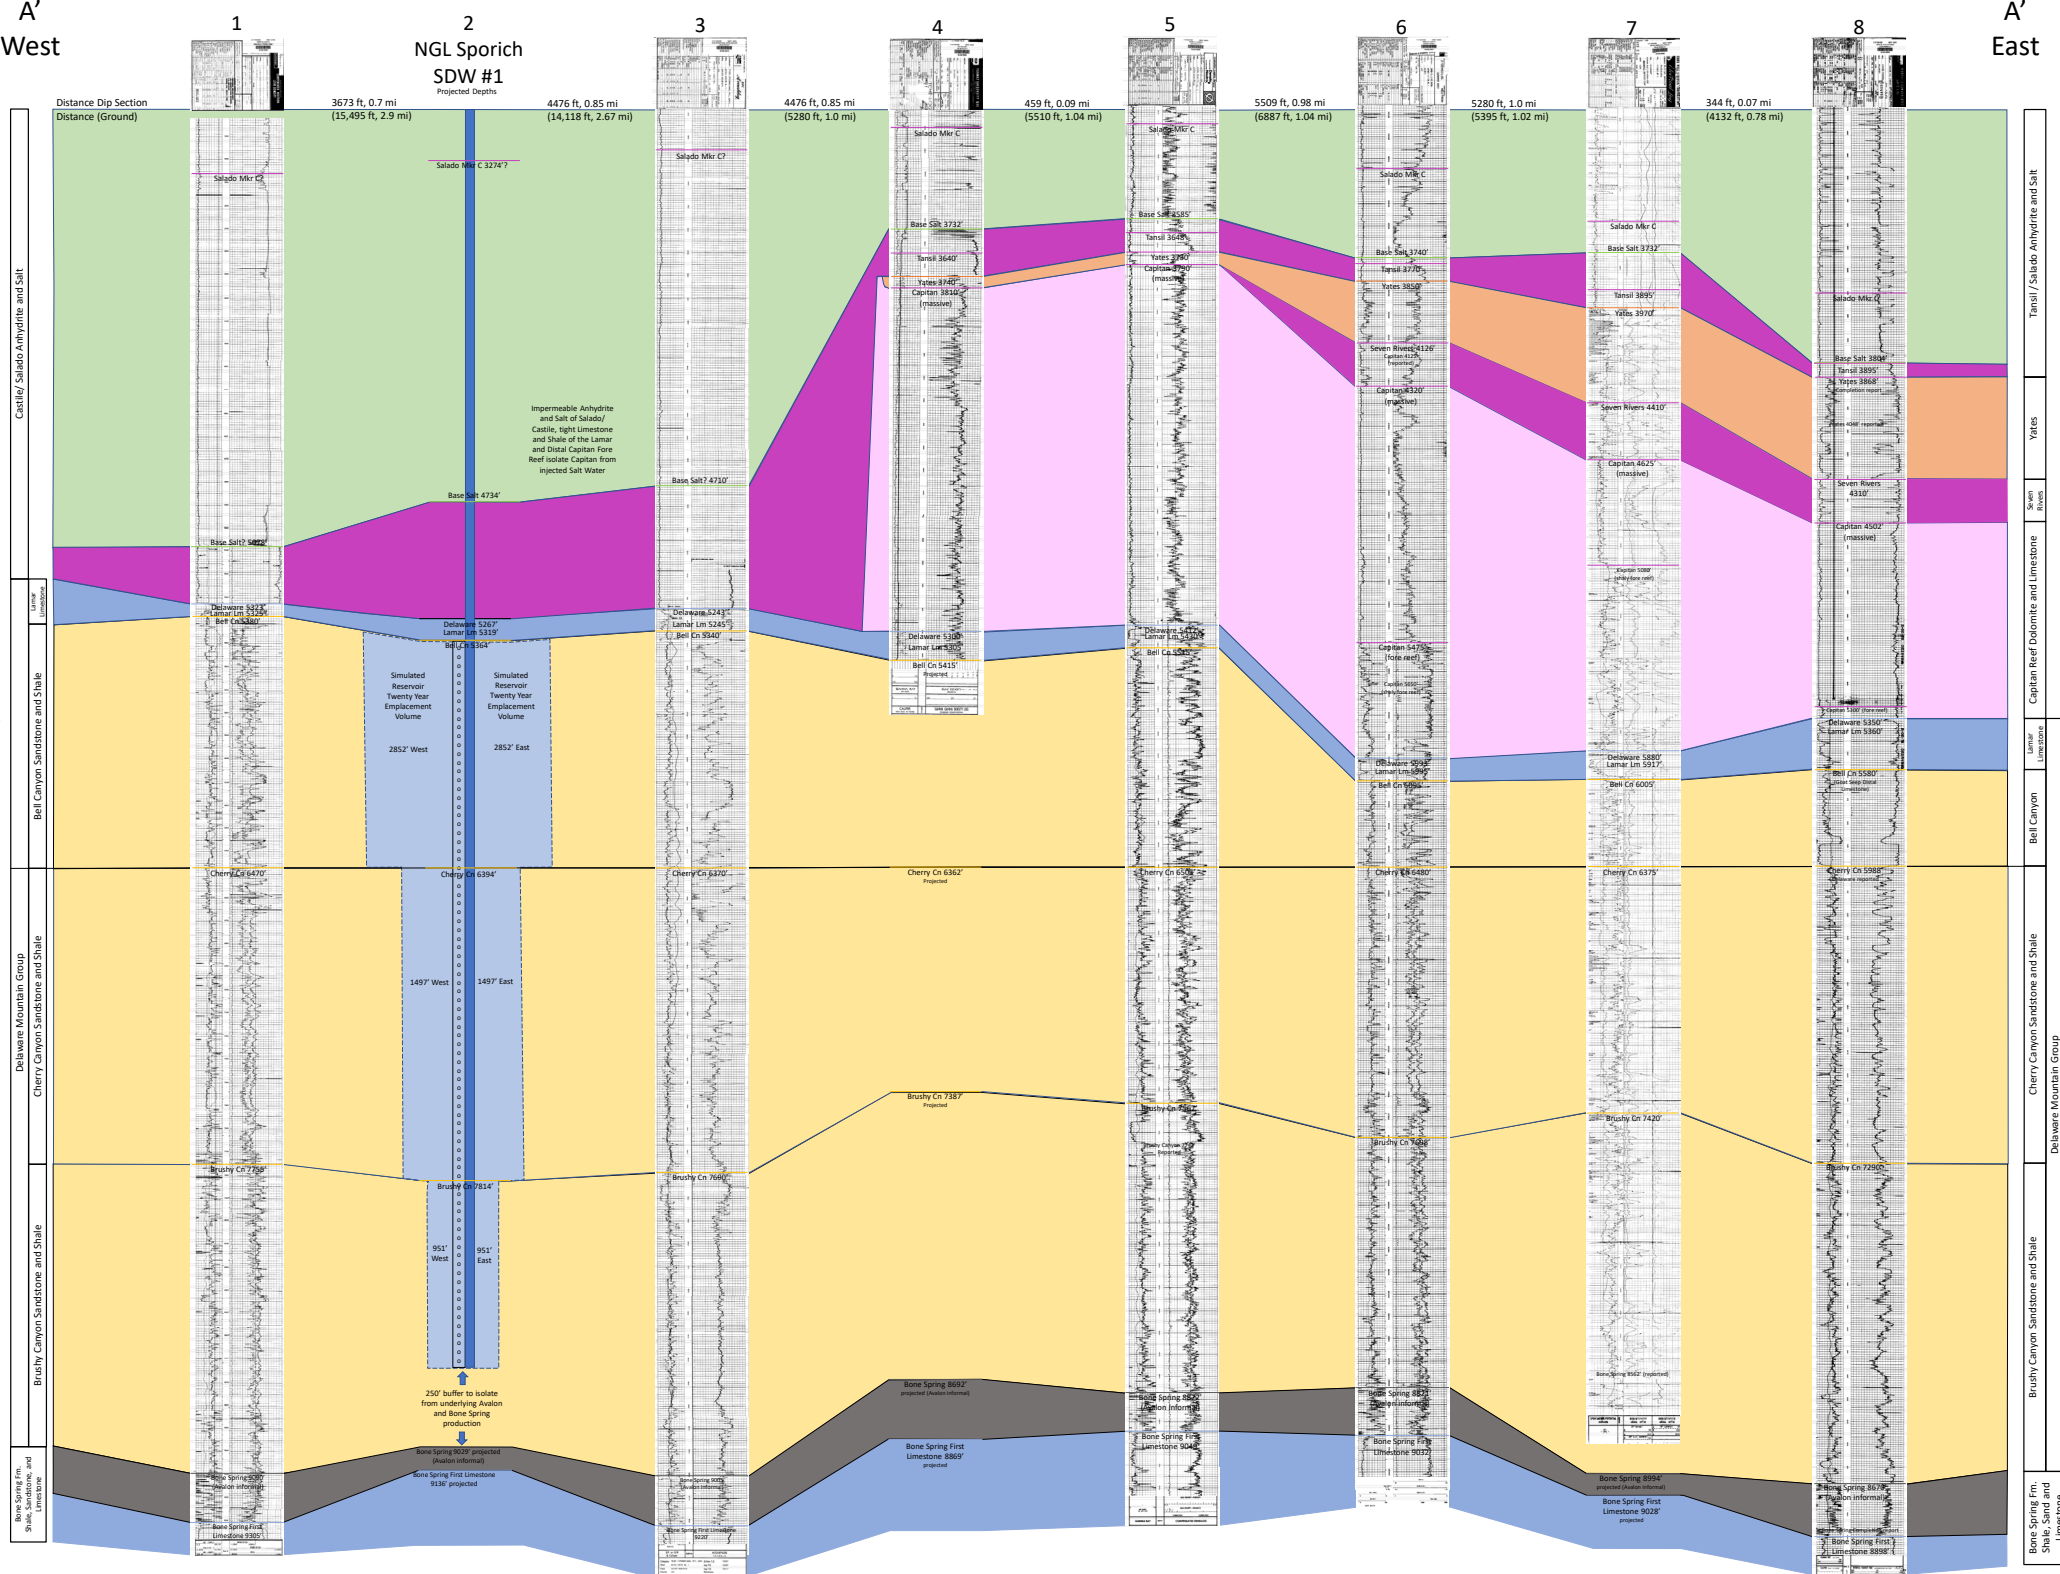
A'
West

A'
East

1
2
NGL Sporich SDW #1
Projected Depths
3
4
5
6
7
8

Distance Dip Section
Distance (Ground)

3673 ft, 0.7 mi
(15,495 ft, 2.9 mi)

4476 ft, 0.85 mi
(14,118 ft, 2.67 mi)

4476 ft, 0.85 mi
(5280 ft, 1.0 mi)

459 ft, 0.09 mi
(5510 ft, 1.04 mi)

5509 ft, 0.98 mi
(6887 ft, 1.04 mi)

5280 ft, 1.0 mi
(5395 ft, 1.02 mi)

344 ft, 0.07 mi
(4132 ft, 0.78 mi)

Castile/ Salado Anhydrite and Salt
Lamar Limestone
Bell Canyon Sandstone and Shale
Delaware Mountain Group
Cherry Canyon Sandstone and Shale
Brushy Canyon Sandstone and Shale
Bone Spring Fm. Shale, Sandstone, and Limestone

Tansil / Salado Anhydrite and Salt
Yates
Seven Rivers
Capitan Reef Dolomite and Limestone
Lamar Limestone
Bell Canyon
Cherry Canyon Sandstone and Shale
Delaware Mountain Group
Brushy Canyon Sandstone and Shale
Bone Spring Fm. Shale, Sand and Limestone

Salado Mkr C?
Base Salt? 5072'
Delaware 5323'
Lamar Lm 5325'
Bell Cn 5380'
Cherry Cn 6470'
Brushy Cn 7758'
Bone Spring 9080' (Avalon informal)
Bone Spring First Limestone 9305'

Salado Mkr C 3274'?
Impermeable Anhydrite and Salt of Salado/ Castile, tight Limestone and Shale of the Lamar and Distal Capitan Fore Reef isolate Capitan from injected Salt Water
Base Salt 4734'
Delaware 5267'
Lamar Lm 5319'
Bell Cn 5364'
Simulated Reservoir Twenty Year Emplacement Volume
2852' West
Simulated Reservoir Twenty Year Emplacement Volume
2852' East
Cherry Cn 6394'
1497' West
1497' East
Brushy Cn 7814'
951' West
951' East
250' buffer to isolate from underlying Avalon and Bone Spring production
Bone Spring 9029' projected (Avalon informal)
Bone Spring First Limestone 9136' projected

Salado Mkr C?
Base Salt? 4710'
Delaware 5243'
Lamar Lm 5245'
Bell Cn 5340'
Cherry Cn 6370'
Brushy Cn 7690'
Bone Spring 9005' (Avalon informal)
Bone Spring First Limestone 9220'

Salado Mkr C
Base Salt 3732'
Tansil 3640'
Yates 3740'
Capitan 3810' (massive)
Delaware 5300'
Lamar Lm 5305'
Bell Cn 5415'
Projected
Cherry Cn 6362'
Projected
Brushy Cn 7387'
Projected
Bone Spring 8692' projected (Avalon informal)
Bone Spring First Limestone 8869' projected

Salado Mkr C
Base Salt 3585'
Tansil 3645'
Yates 3740'
Capitan 3790' (massive)
Delaware 5445'
Lamar Lm 5450'
Bell Cn 5545'
Cherry Cn 6504'
Brushy Cn 7467'
Brushy Canyon 7???' (reported)
Bone Spring 8822' (Avalon informal)
Bone Spring First Limestone 9048'

Salado Mkr C
Base Salt 3740'
Tansil 3770'
Yates 3850'
Seven Rivers 4126'
Capitan 4125' (reported)
Capitan 4320' (massive)
Capitan 5475' (fore reef)
Capitan 5650' (shaly fore reef)
Delaware 5893'
Lamar Lm 5895'
Bell Cn 6005'
Cherry Cn 6480'
Brushy Cn 7698'
Bone Spring 8821' (Avalon informal)
Bone Spring First Limestone 9032'

Salado Mkr C
Base Salt 3732'
Tansil 3895'
Yates 3970'
Seven Rivers 4410'
Capitan 4625' (massive)
Capitan 5080' (shaly fore reef)
Delaware 5880'
Lamar 5917'
Bell Cn 6005'
Cherry Cn 6375'
Brushy Cn 7420'
Bone Spring 8562' (reported)
Bone Spring 8994' projected (Avalon informal)
Bone Spring First Limestone 9028' projected

Salado Mkr C
Base Salt 3804'
Tansil 3895'
Yates 3868' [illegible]
Yates 4040' reported
Seven Rivers 4310'
Capitan 4502' (massive)
Capitan 5300' (fore reef)
Delaware 5350'
Lamar Lm 5360'
Bell Cn 5580' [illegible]
Cherry Cn 5988' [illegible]
Brushy Cn 7290'
Bone Spring 8678' (Avalon informal)
Bone Spring First Limestone 8898'